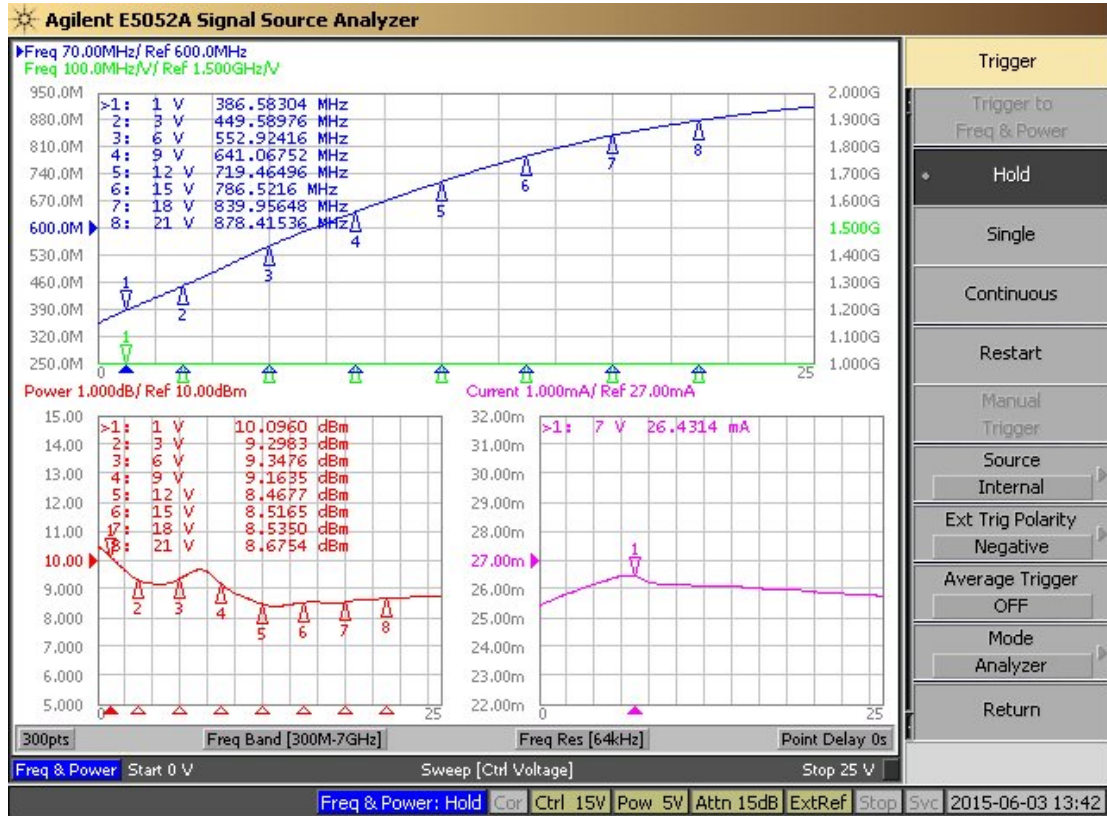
Agilent E5052A Signal Source Analyzer

Freq 70.00MHz/ Ref 600.0MHz
Freq 100.0MHz/V/ Ref 1.500GHz/V

950.0M
880.0M
810.0M
740.0M
670.0M
600.0M
530.0M
460.0M
390.0M
320.0M
250.0M

| | | |
|---|---|---|
| >1: | 1 V | 386.58304 MHz |
| 2: | 3 V | 449.58976 MHz |
| 3: | 6 V | 552.92416 MHz |
| 4: | 9 V | 641.06752 MHz |
| 5: | 12 V | 719.46496 MHz |
| 6: | 15 V | 786.5216 MHz |
| 7: | 18 V | 839.95648 MHz |
| 8: | 21 V | 878.41536 MHz |

2.000G
1.900G
1.800G
1.700G
1.600G
1.500G
1.400G
1.300G
1.200G
1.100G
1.000G

0
25

Power 1.000dB/ Ref 10.00dBm

15.00
14.00
13.00
12.00
11.00
10.00
9.000
8.000
7.000
6.000
5.000

| | | |
|---|---|---|
| >1: | 1 V | 10.0960 dBm |
| 2: | 3 V | 9.2983 dBm |
| 3: | 6 V | 9.3476 dBm |
| 4: | 9 V | 9.1635 dBm |
| 5: | 12 V | 8.4677 dBm |
| 6: | 15 V | 8.5165 dBm |
| 7: | 18 V | 8.5350 dBm |
| 8: | 21 V | 8.6754 dBm |

0
25

Current 1.000mA/ Ref 27.00mA

32.00m
31.00m
30.00m
29.00m
28.00m
27.00m
26.00m
25.00m
24.00m
23.00m
22.00m

>1: 7 V 26.4314 mA

0
25

300pts
Freq Band [300M-7GHz]
Freq Res [64kHz]
Point Delay 0s

Freq & Power Start 0 V
Sweep [Ctrl Voltage]
Stop 25 V

Trigger
Trigger to Freq & Power
Hold
Single
Continuous
Restart
Manual Trigger
Source
Internal
Ext Trig Polarity
Negative
Average Trigger
OFF
Mode
Analyzer
Return

Freq & Power: Hold Cor Ctrl 15V Pow 5V Attn 15dB ExtRef Stop Svc 2015-06-03 13:42